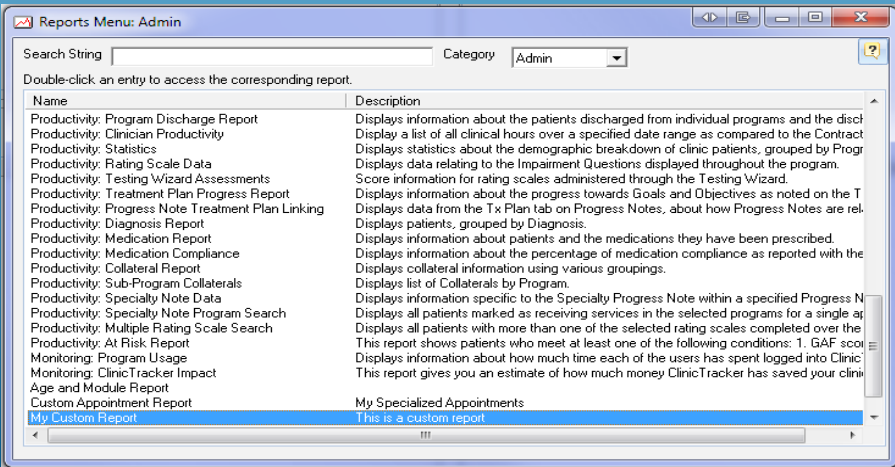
Reports Menu: Admin

Search String

Category Admin

Double-click an entry to access the corresponding report.

| Name | Description |
|---|---|
| Productivity: Program Discharge Report | Displays information about the patients discharged from individual programs and the disch |
| Productivity: Clinician Productivity | Display a list of all clinical hours over a specified date range as compared to the Contract |
| Productivity: Statistics | Displays statistics about the demographic breakdown of clinic patients, grouped by Progr |
| Productivity: Rating Scale Data | Displays data relating to the Impairment Questions displayed throughout the program. |
| Productivity: Testing Wizard Assessments | Score information for rating scales administered through the Testing Wizard. |
| Productivity: Treatment Plan Progress Report | Displays information about the progress towards Goals and Objectives as noted on the T |
| Productivity: Progress Note Treatment Plan Linking | Displays data from the Tx Plan tab on Progress Notes, about how Progress Notes are rela |
| Productivity: Diagnosis Report | Displays patients, grouped by Diagnosis. |
| Productivity: Medication Report | Displays information about patients and the medications they have been prescribed. |
| Productivity: Medication Compliance | Displays information about the percentage of medication compliance as reported with the |
| Productivity: Collateral Report | Displays collateral information using various groupings. |
| Productivity: Sub-Program Collaterals | Displays list of Collaterals by Program. |
| Productivity: Specialty Note Data | Displays information specific to the Specialty Progress Note within a specified Progress N |
| Productivity: Specialty Note Program Search | Displays all patients marked as receiving services in the selected programs for a single ap |
| Productivity: Multiple Rating Scale Search | Displays all patients with more than one of the selected rating scales completed over the |
| Productivity: At Risk Report | This report shows patients who meet at least one of the following conditions: 1. GAF scor |
| Monitoring: Program Usage | Displays information about how much time each of the users has spent logged into Clinic |
| Monitoring: ClinicTracker Impact | This report gives you an estimate of how much money ClinicTracker has saved your clini |
| Age and Module Report | |
| Custom Appointment Report | My Specialized Appointments |
| My Custom Report | This is a custom report |